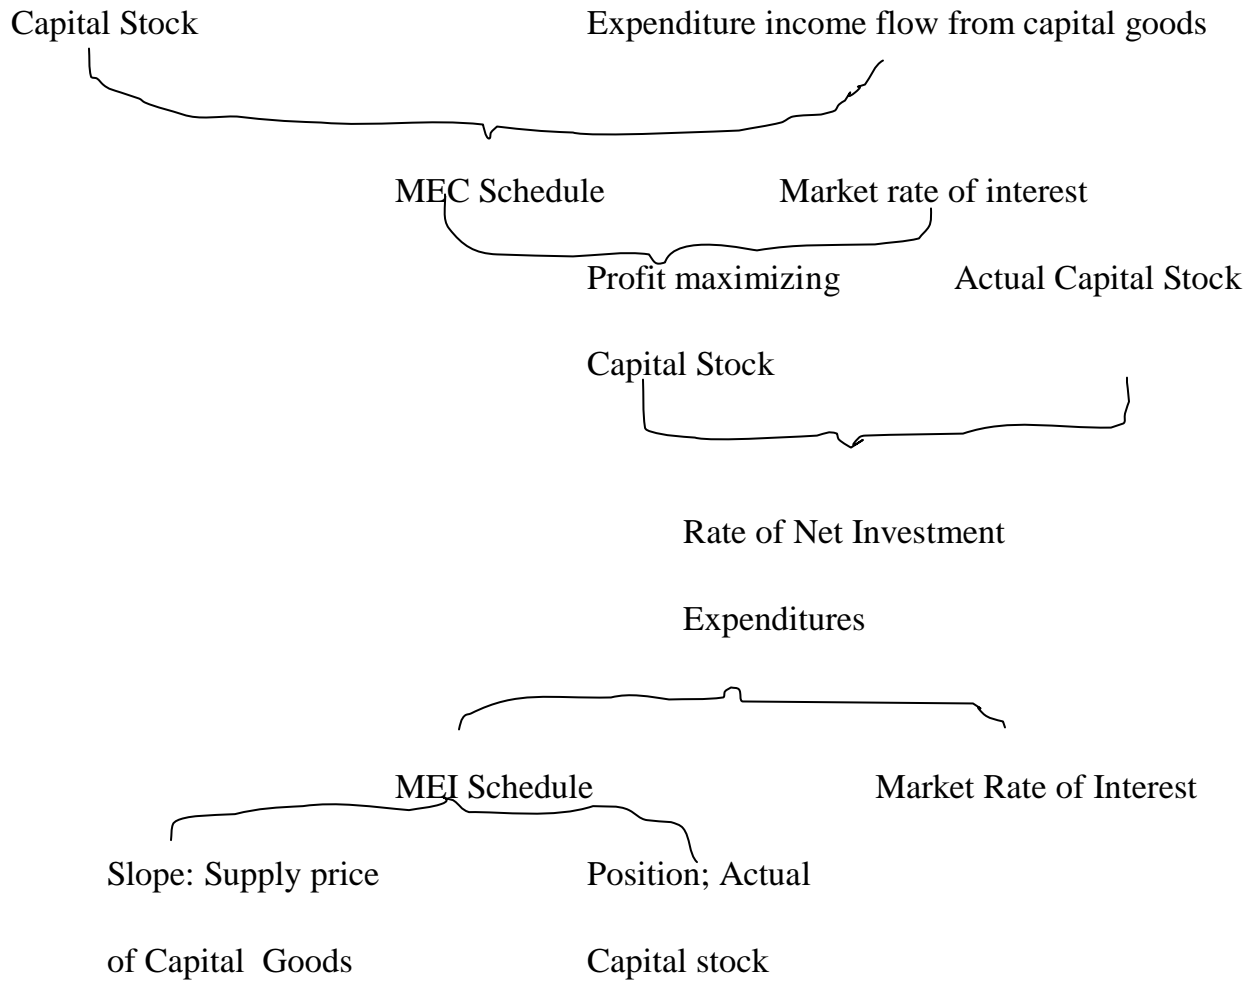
Capital Stock

Expenditure income flow from capital goods

MEC Schedule

Market rate of interest

Profit maximizing Capital Stock

Actual Capital Stock

Rate of Net Investment Expenditures

MEI Schedule

Market Rate of Interest

Slope: Supply price of Capital Goods

Position; Actual Capital stock